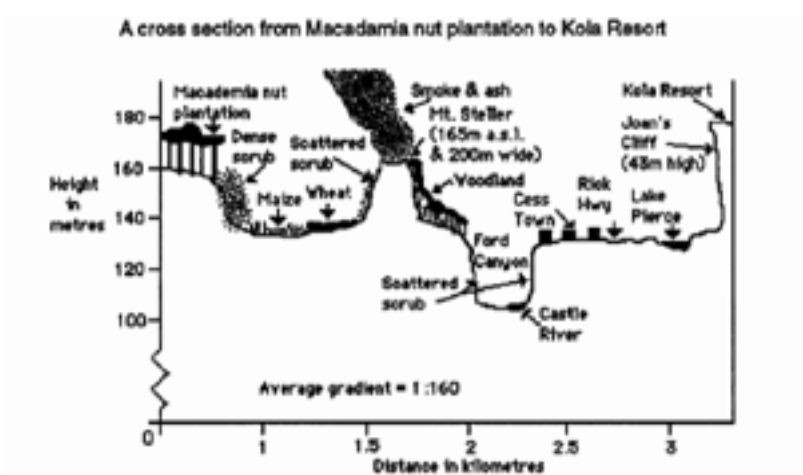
A cross section from Macadamia nut plantation to Kola Resort

Macadamia nut plantation
Dense scrub
Scattered scrub
Maize
Wheat
Smoke & ash
Mt. Steller (165m a.s.l. & 200m wide)
Woodland
Ford Canyon
Scattered scrub
Castle River
Cess Town
Rick Hwy
Lake Pierce
Kola Resort
Joan's Cliff (48m high)

Height in metres

180
160
140
120
100

Average gradient = 1:160

0
1
1.5
2
2.5
3

Distance in kilometres